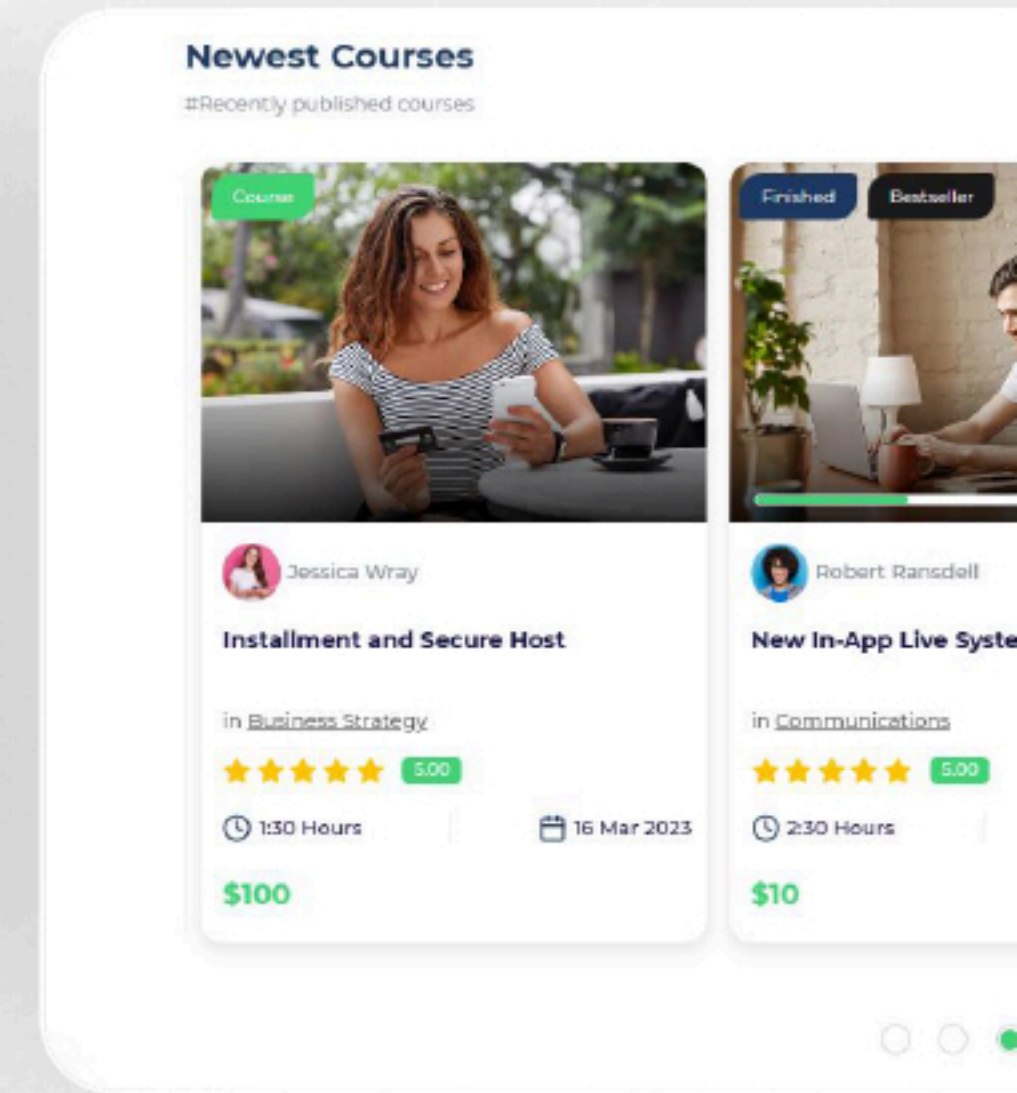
Newest Courses
#Recently published courses

Course

Jessica Wray
Installment and Secure Host
in Business Strategy
5.00
1:30 Hours
16 Mar 2023
$100

Finished
Bestseller

Robert Ransdell
New In-App Live Syste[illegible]
in Communications
5.00
2:30 Hours
$10